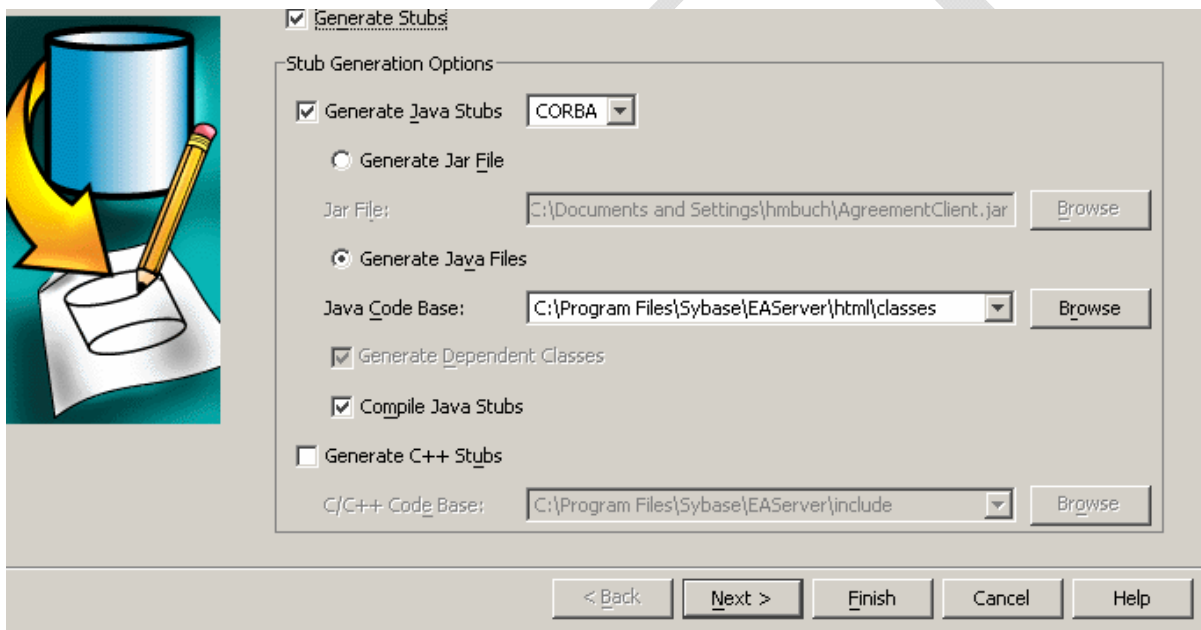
Generate Stubs

Stub Generation Options

Generate Java Stubs CORBA

Generate Jar File

Jar File: C:\Documents and Settings\hmbuch\AgreementClient.jar Browse

Generate Java Files

Java Code Base: C:\Program Files\Sybase\EAServer\html\classes Browse

Generate Dependent Classes

Compile Java Stubs

Generate C++ Stubs

C/C++ Code Base: C:\Program Files\Sybase\EAServer\include Browse

< Back Next > Finish Cancel Help